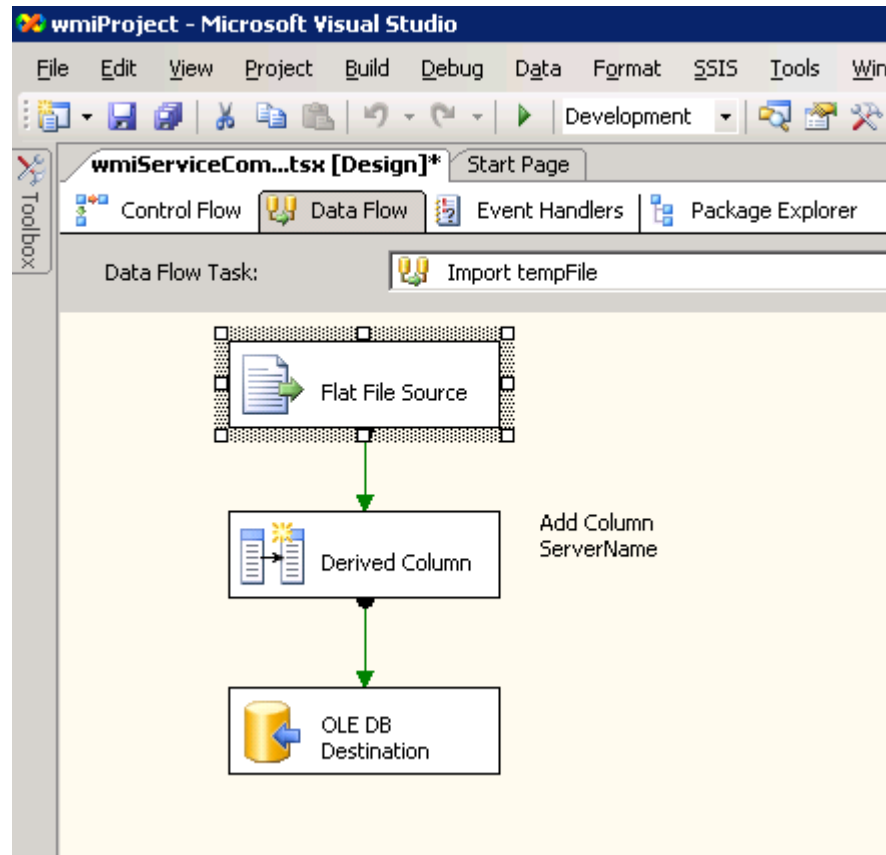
wmiProject - Microsoft Visual Studio

File Edit View Project Build Debug Data Format SSIS Tools Win

Development

Toolbox

wmiServiceCom...tsx [Design]* Start Page

Control Flow Data Flow Event Handlers Package Explorer

Data Flow Task: Import tempFile

Flat File Source

Derived Column

Add Column ServerName

OLE DB Destination